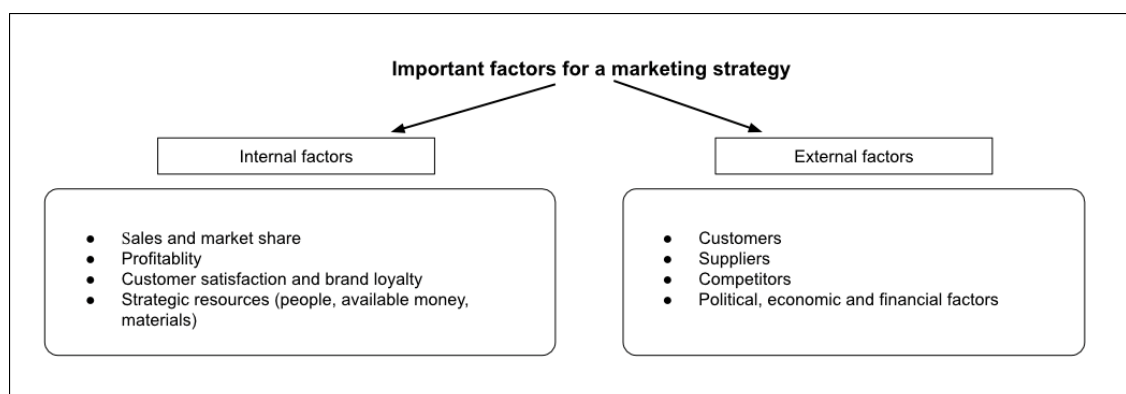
**Important factors for a marketing strategy**

Internal factors

- Sales and market share
- Profitablity
- Customer satisfaction and brand loyalty
- Strategic resources (people, available money, materials)

External factors

- Customers
- Suppliers
- Competitors
- Political, economic and financial factors